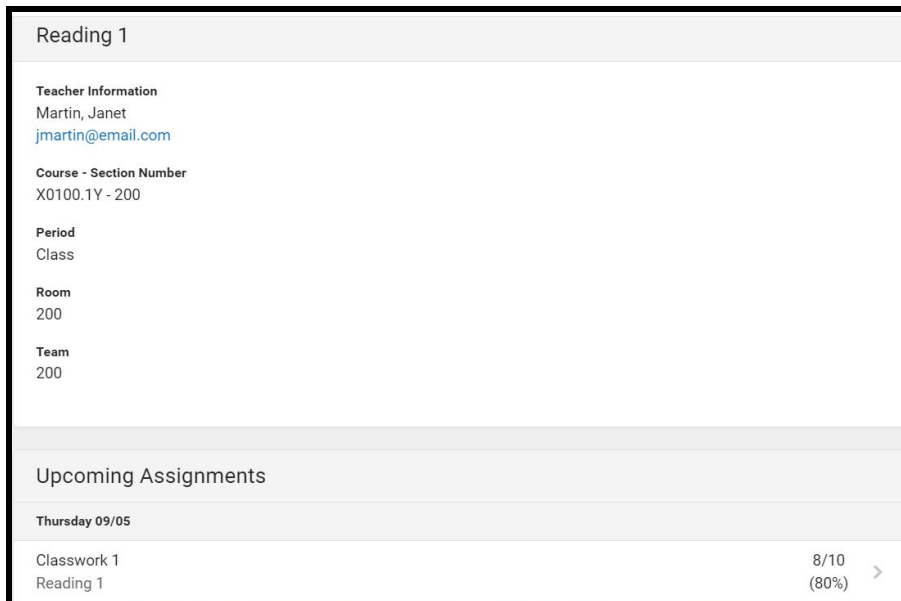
Reading 1

Teacher Information
Martin, Janet
jmartin@email.com

Course - Section Number
X0100.1Y - 200

Period
Class

Room
200

Team
200

Upcoming Assignments

Thursday 09/05

Classwork 1
Reading 1

8/10
(80%)